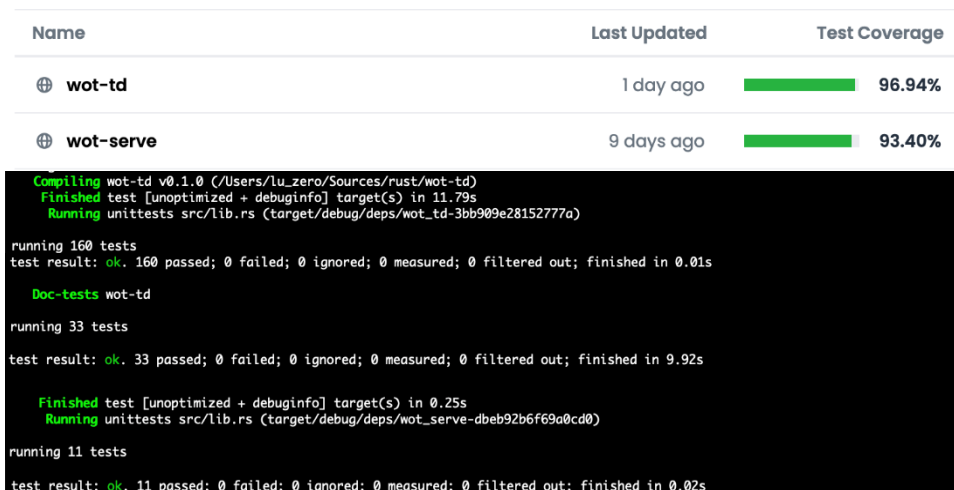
| Name | Last Updated | Test Coverage |
|---|---|---|
| wot-td | 1 day ago | 96.94% |
| wot-serve | 9 days ago | 93.40% |

Compiling wot-td v0.1.0 (/Users/lu_zero/Sources/rust/wot-td)
Finished test [unoptimized + debuginfo] target(s) in 11.79s
Running unittests src/lib.rs (target/debug/deps/wot_td-3bb909e28152777a)

running 160 tests
test result: ok. 160 passed; 0 failed; 0 ignored; 0 measured; 0 filtered out; finished in 0.01s

Doc-tests wot-td

running 33 tests

test result: ok. 33 passed; 0 failed; 0 ignored; 0 measured; 0 filtered out; finished in 9.92s

Finished test [unoptimized + debuginfo] target(s) in 0.25s
Running unittests src/lib.rs (target/debug/deps/wot_serve-dbeb92b6f69a0cd0)

running 11 tests

test result: ok. 11 passed; 0 failed; 0 ignored; 0 measured; 0 filtered out; finished in 0.02s